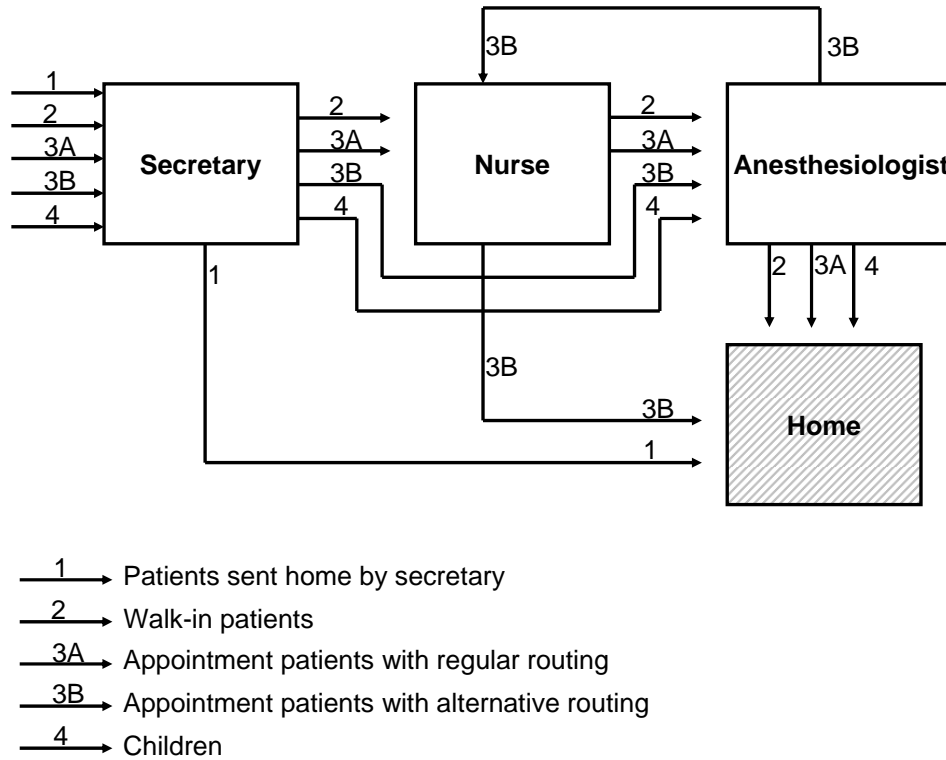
3B 3B

1
2
3A
3B
4

Secretary

2
3A
3B
4

Nurse

2
3A
3B
4

Anesthesiologist

1

2 3A 4

3B

3B

Home

1

1 Patients sent home by secretary
2 Walk-in patients
3A Appointment patients with regular routing
3B Appointment patients with alternative routing
4 Children